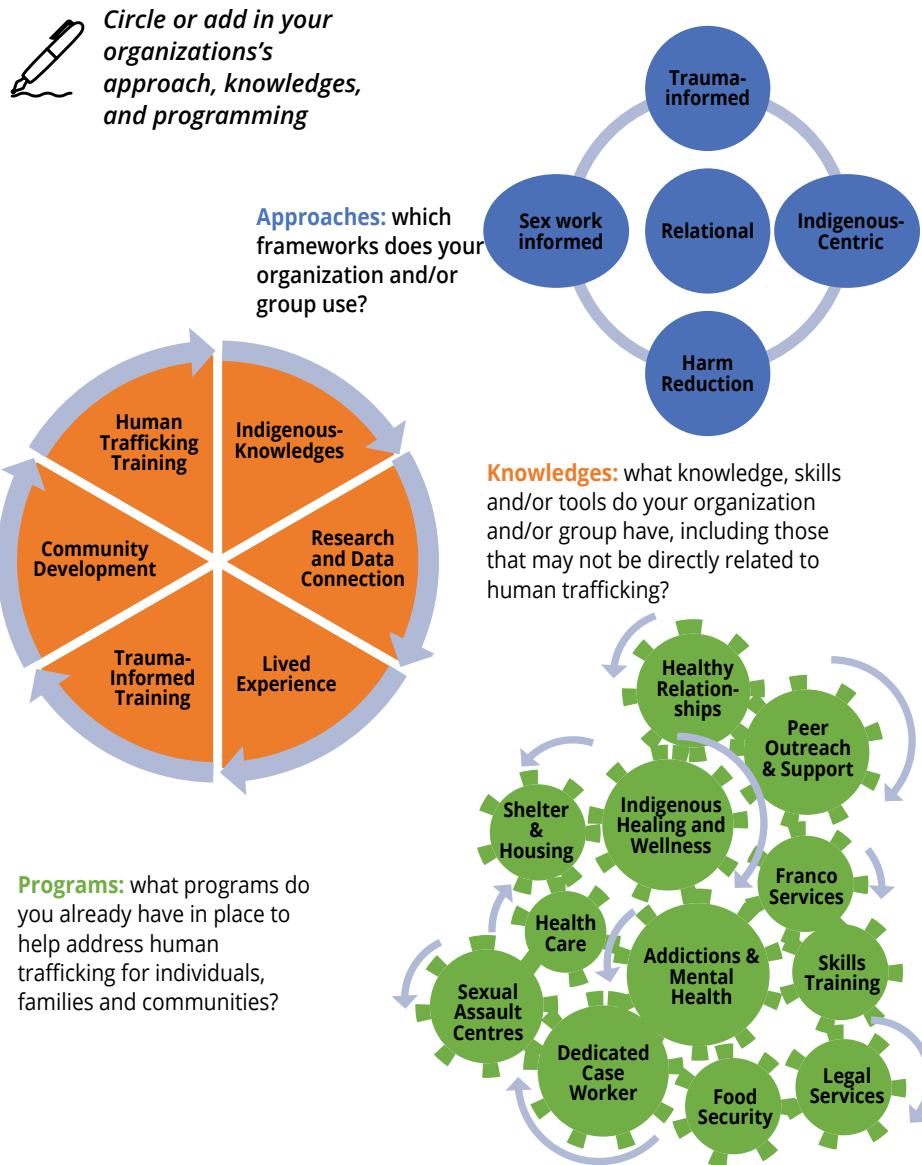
Circle or add in your organizations's approach, knowledges, and programming

Trauma-informed

Sex work informed

Relational

Indigenous-Centric

Harm Reduction

Approaches: which frameworks does your organization and/or group use?

Human Trafficking Training

Indigenous-Knowledges

Research and Data Connection

Lived Experience

Trauma-Informed Training

Community Development

Knowledges: what knowledge, skills and/or tools do your organization and/or group have, including those that may not be directly related to human trafficking?

Healthy Relation-ships

Peer Outreach & Support

Shelter & Housing

Indigenous Healing and Wellness

Franco Services

Health Care

Addictions & Mental Health

Skills Training

Sexual Assault Centres

Dedicated Case Worker

Food Security

Legal Services

Programs: what programs do you already have in place to help address human trafficking for individuals, families and communities?